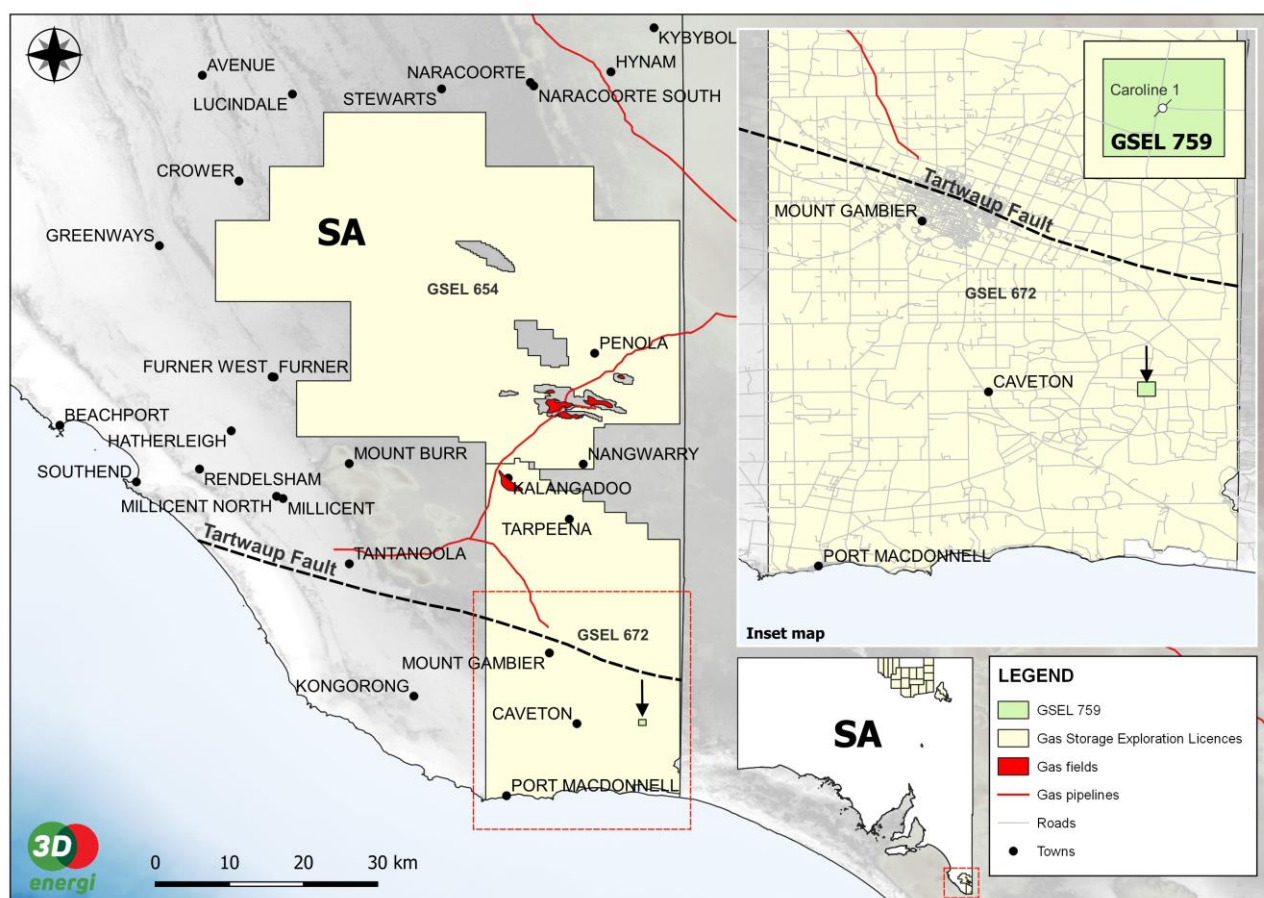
KYBYBOL
AVENUE
NARACOORTE
HYNAM
LUCINDALE
STEWARTS
NARACOORTE SOUTH
CROWER
SA
GREENWAYS
GSEL 654
PENOLA
FURNER WEST
FURNER
BEACHPORT
HATHERLEIGH
MOUNT BURR
NANGWARRY
SOUTHEND
RENDELSHAM
KALANGADOO
MILLICENT NORTH
MILLICENT
TARPEENA
Tartwaup Fault
TANTANOOLA
GSEL 672
MOUNT GAMBIER
KONGORONG
CAVETON
PORT MACDONNELL
0 10 20 30 km
3D energi

Caroline 1
GSEL 759
Tartwaup Fault
MOUNT GAMBIER
GSEL 672
CAVETON
PORT MACDONNELL
Inset map

SA

LEGEND
GSEL 759
Gas Storage Exploration Licences
Gas fields
Gas pipelines
Roads
Towns